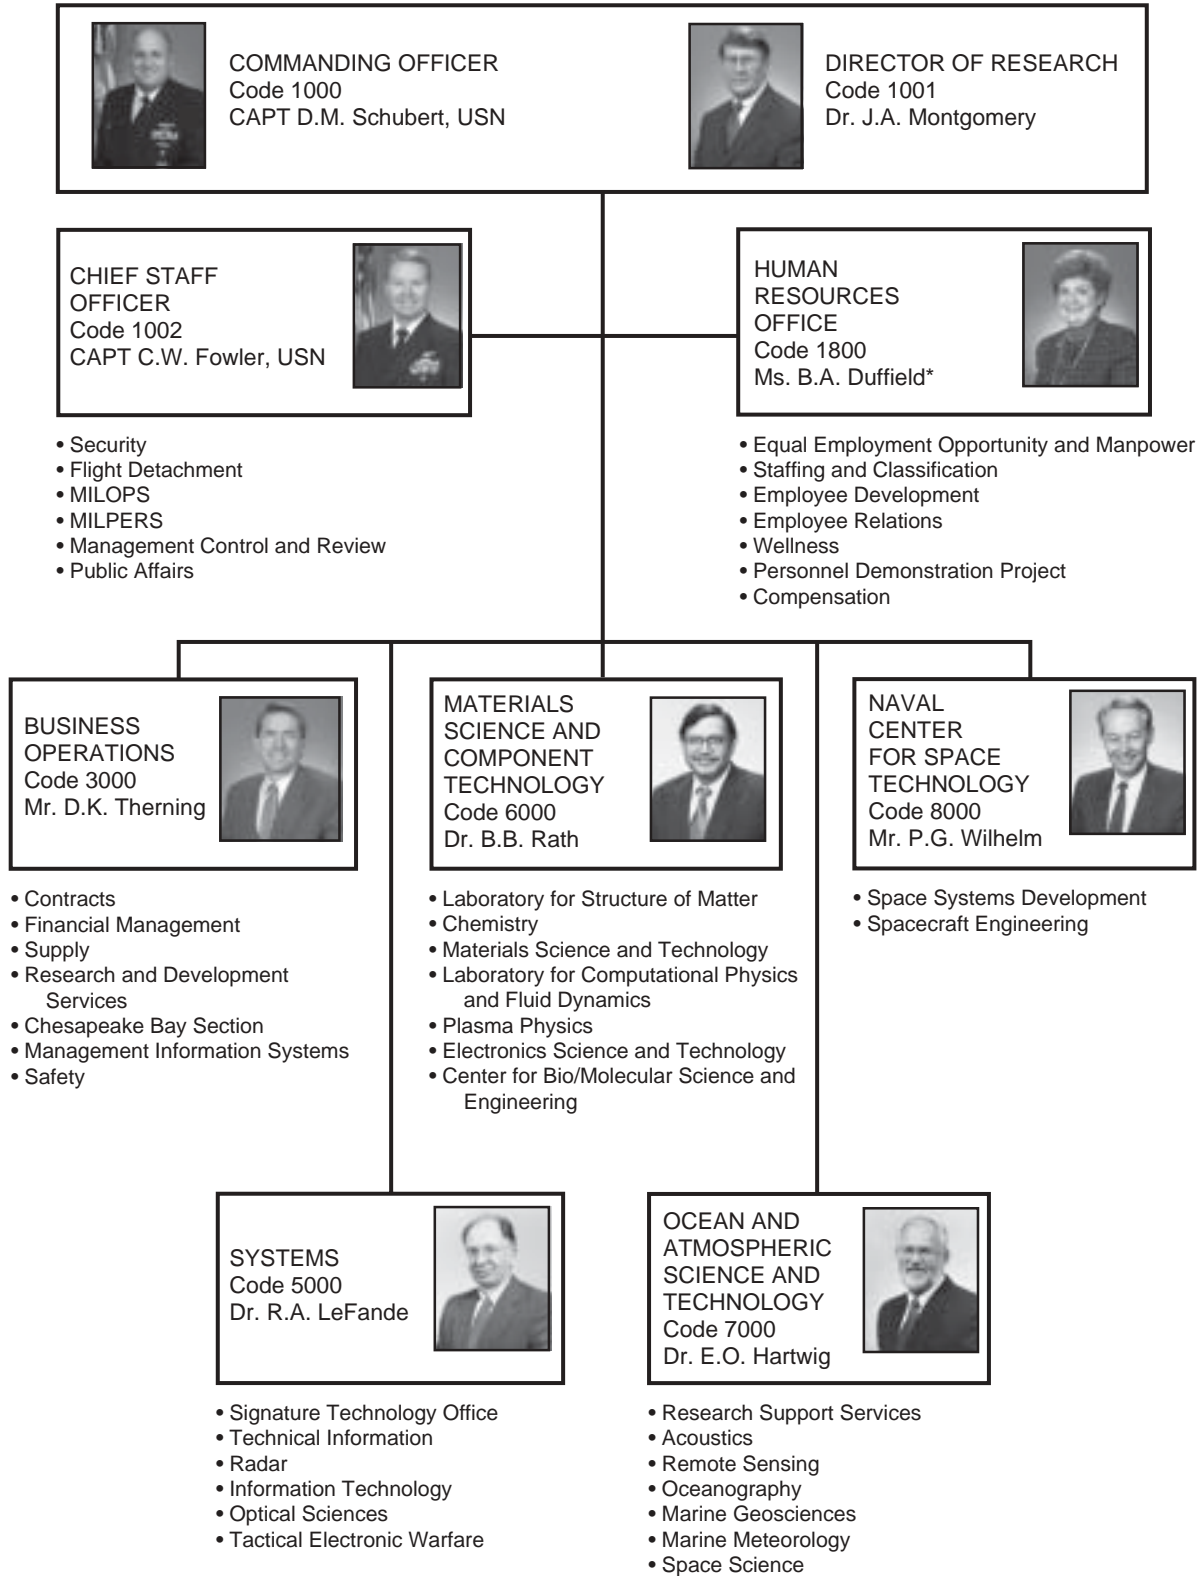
COMMANDING OFFICER
Code 1000
CAPT D.M. Schubert, USN

DIRECTOR OF RESEARCH
Code 1001
Dr. J.A. Montgomery

CHIEF STAFF OFFICER
Code 1002
CAPT C.W. Fowler, USN

• Security
• Flight Detachment
• MILOPS
• MILPERS
• Management Control and Review
• Public Affairs

HUMAN RESOURCES OFFICE
Code 1800
Ms. B.A. Duffield*

• Equal Employment Opportunity and Manpower
• Staffing and Classification
• Employee Development
• Employee Relations
• Wellness
• Personnel Demonstration Project
• Compensation

BUSINESS OPERATIONS
Code 3000
Mr. D.K. Therning

• Contracts
• Financial Management
• Supply
• Research and Development Services
• Chesapeake Bay Section
• Management Information Systems
• Safety

MATERIALS SCIENCE AND COMPONENT TECHNOLOGY
Code 6000
Dr. B.B. Rath

• Laboratory for Structure of Matter
• Chemistry
• Materials Science and Technology
• Laboratory for Computational Physics and Fluid Dynamics
• Plasma Physics
• Electronics Science and Technology
• Center for Bio/Molecular Science and Engineering

NAVAL CENTER FOR SPACE TECHNOLOGY
Code 8000
Mr. P.G. Wilhelm

• Space Systems Development
• Spacecraft Engineering

SYSTEMS
Code 5000
Dr. R.A. LeFande

• Signature Technology Office
• Technical Information
• Radar
• Information Technology
• Optical Sciences
• Tactical Electronic Warfare

OCEAN AND ATMOSPHERIC SCIENCE AND TECHNOLOGY
Code 7000
Dr. E.O. Hartwig

• Research Support Services
• Acoustics
• Remote Sensing
• Oceanography
• Marine Geosciences
• Marine Meteorology
• Space Science